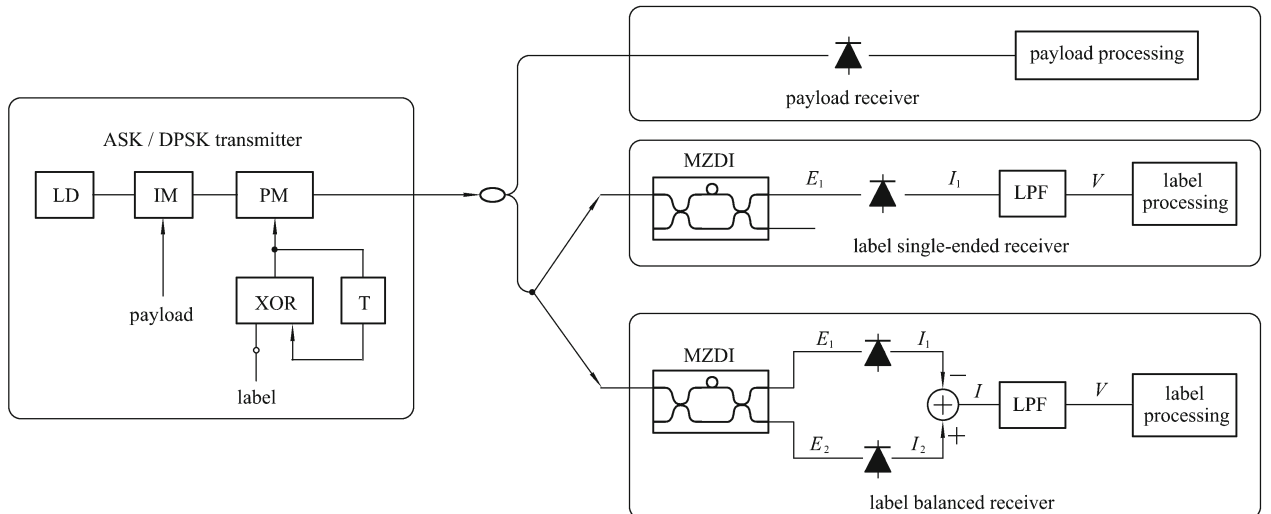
ASK / DPSK transmitter

LD

IM

PM

payload

XOR

T

label

payload processing

payload receiver

MZDI

$E_1$

$I_1$

LPF

$V$

label processing

label single-ended receiver

MZDI

$E_1$

$I_1$

−

$I$

LPF

$V$

label processing

+

$E_2$

$I_2$

label balanced receiver